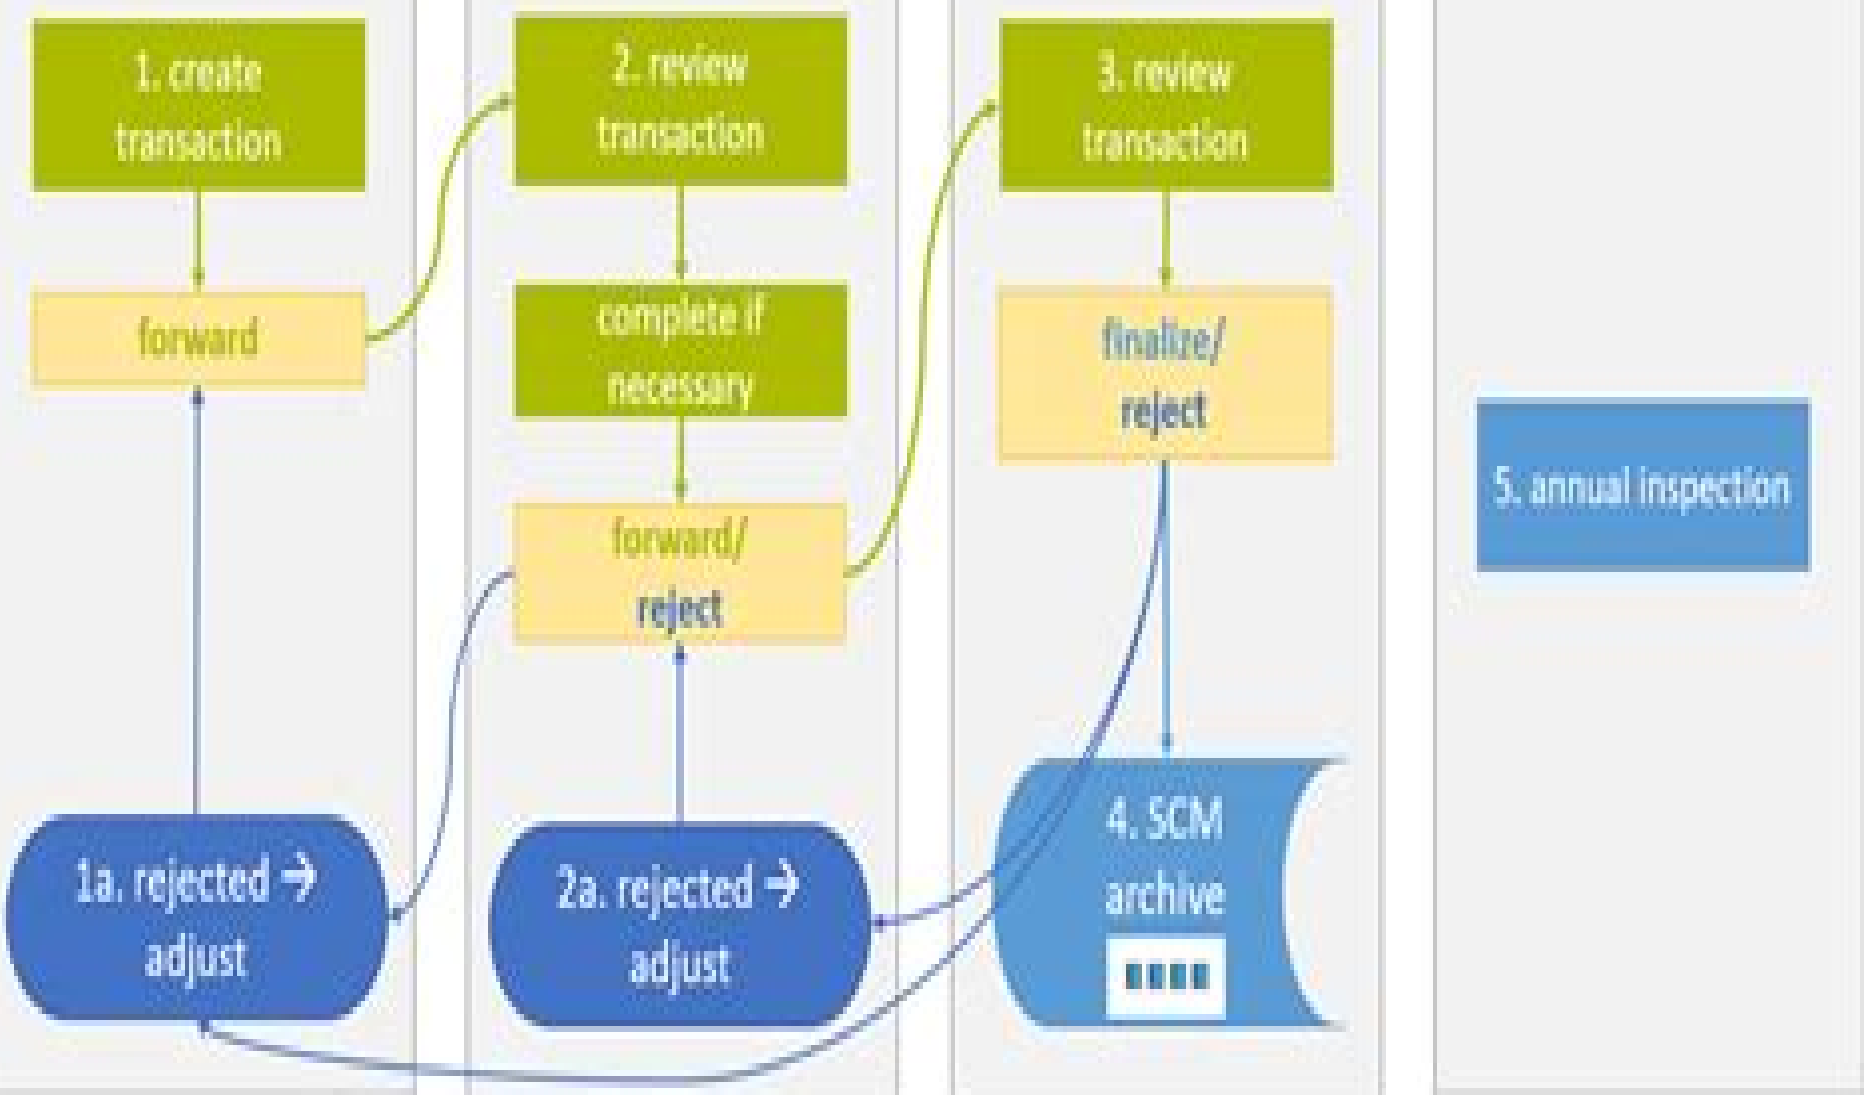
1. create transaction

forward

1a. rejected → adjust

2. review transaction

complete if necessary

forward/ reject

2a. rejected → adjust

3. review transaction

finalize/ reject

4. SCM archive

5. annual inspection